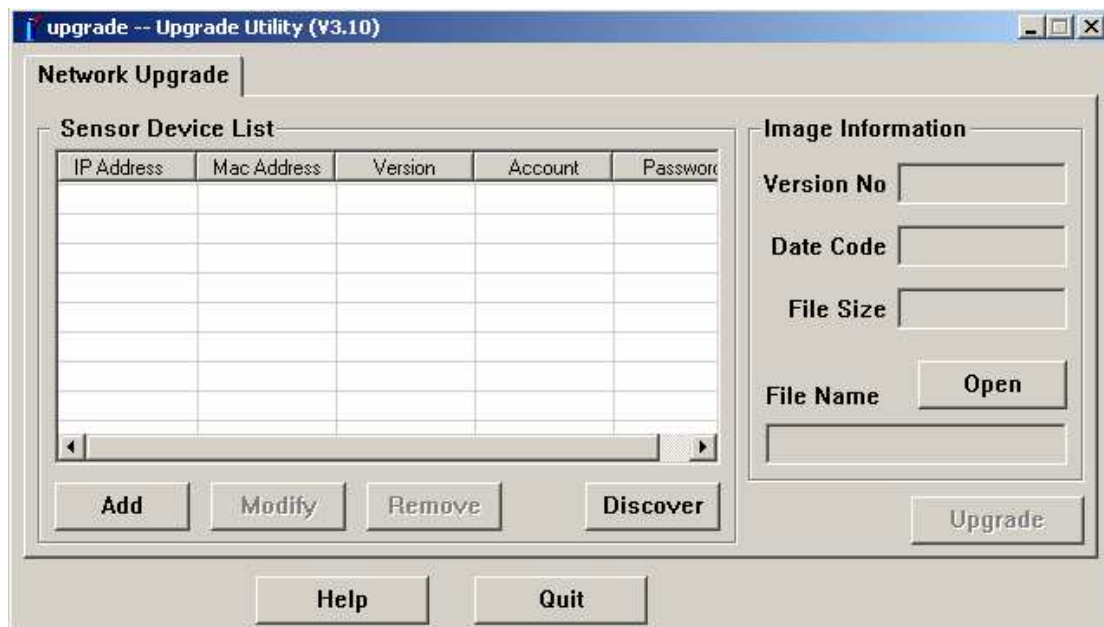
upgrade -- Upgrade Utility (V3.10)

Network Upgrade

Sensor Device List

| IP Address | Mac Address | Version | Account | Passwor |
|---|---|---|---|---|
| | | | | |

Add
Modify
Remove
Discover

Image Information

Version No

Date Code

File Size

File Name
Open

Upgrade

Help
Quit